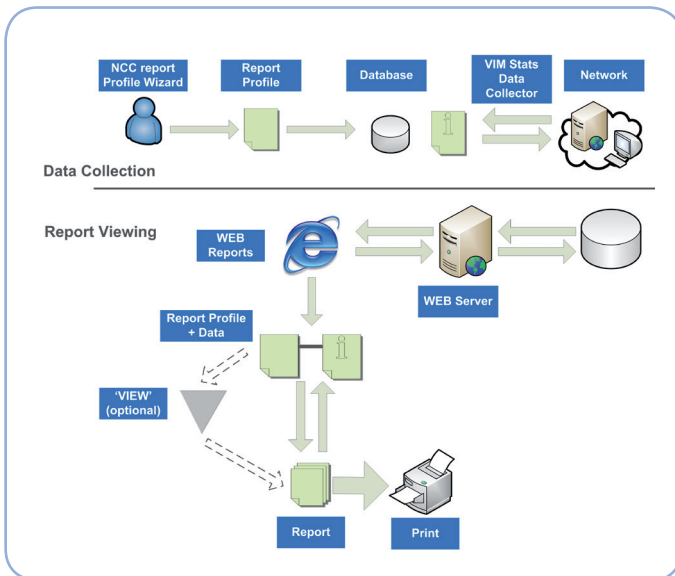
NCC report Profile Wizard

Report Profile

Database

VIM Stats Data Collector

Network

Data Collection

Report Viewing

WEB Reports

WEB Server

Report Profile + Data

'VIEW' (optional)

Report

Print